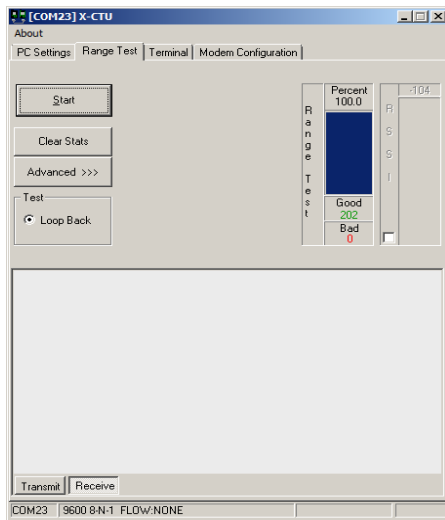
[COM23] X-CTU

About

PC Settings | Range Test | Terminal | Modem Configuration

Start

Clear Stats

Advanced >>>

Test

Loop Back

Range Test

Percent
100.0

Good
202

Bad
0

RSSI

-104

Transmit | Receive

COM23 | 9600 8-N-1 FLOW:NONE